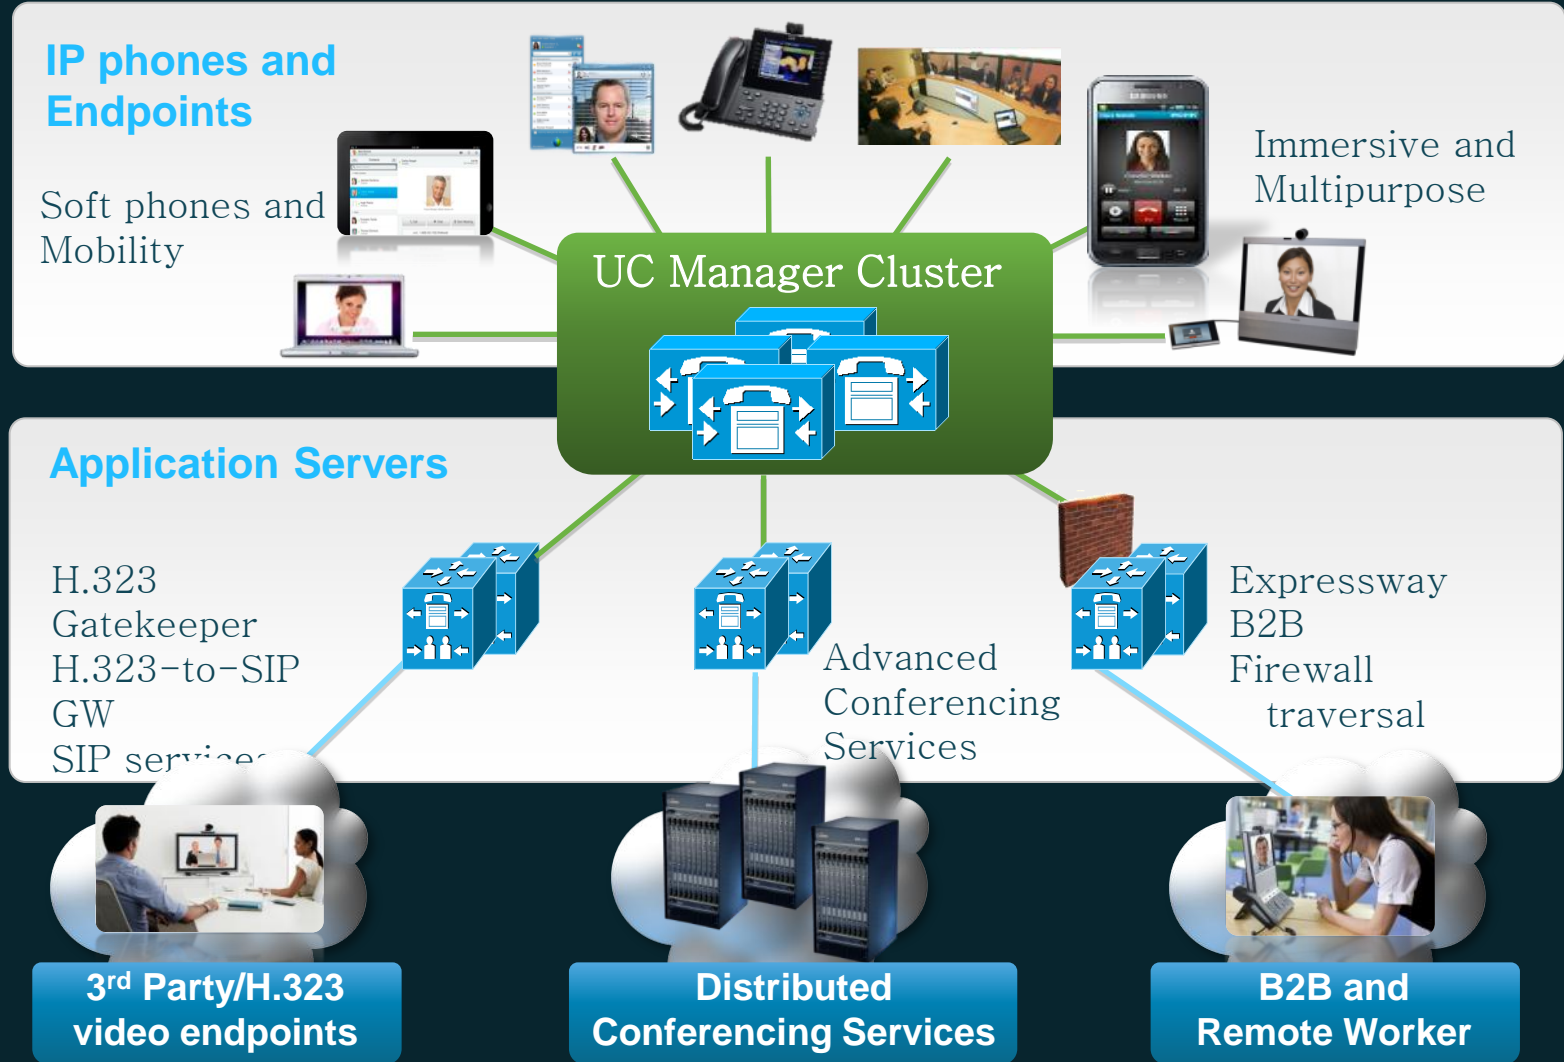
IP phones and Endpoints

Soft phones and Mobility

Immersive and Multipurpose

UC Manager Cluster

Application Servers

H.323 Gatekeeper H.323-to-SIP GW SIP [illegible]

Advanced Conferencing Services

Expressway B2B Firewall traversal

3rd Party/H.323 video endpoints

Distributed Conferencing Services

B2B and Remote Worker